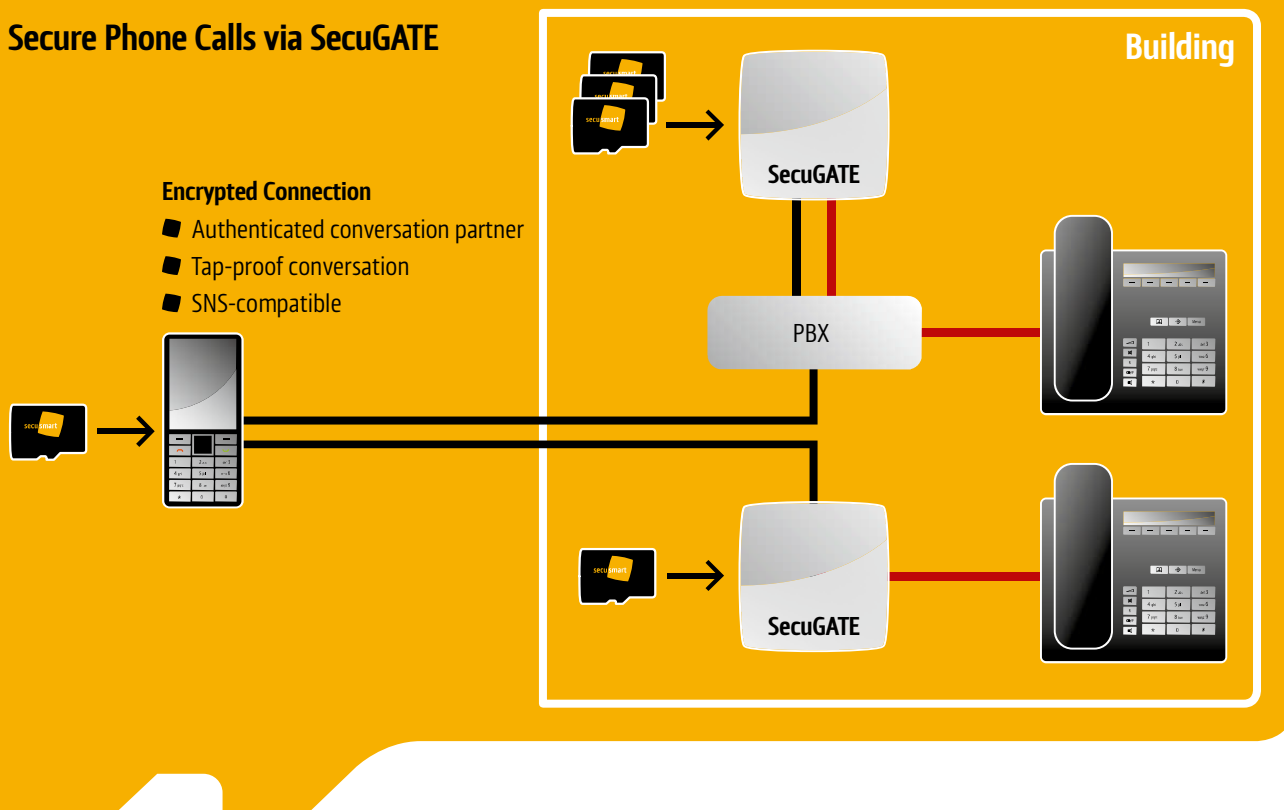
Secure Phone Calls via SecuGATE

Building

secusmart

secusmart

secusmart

SecuGATE

Encrypted Connection
Authenticated conversation partner
Tap-proof conversation
SNS-compatible

PBX

secusmart

secusmart

SecuGATE